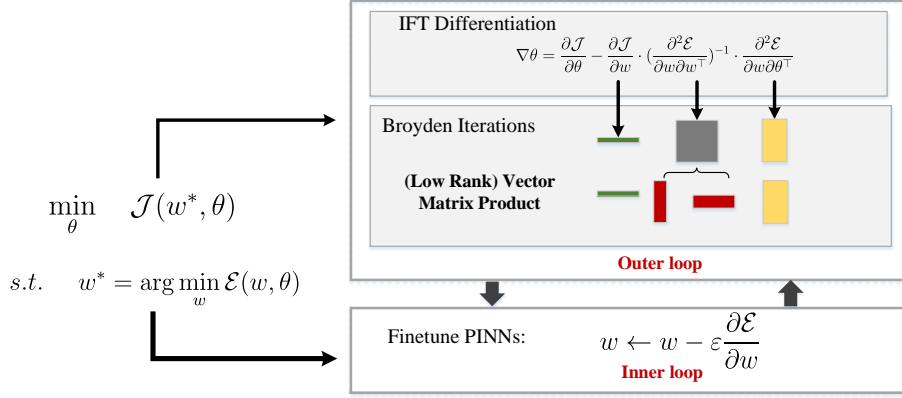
IFT Differentiation

$\nabla\theta = \frac{\partial \mathcal{J}}{\partial \theta} - \frac{\partial \mathcal{J}}{\partial w} \cdot (\frac{\partial^2 \mathcal{E}}{\partial w \partial w^\top})^{-1} \cdot \frac{\partial^2 \mathcal{E}}{\partial w \partial \theta^\top}$

Broyden Iterations

(Low Rank) Vector Matrix Product

Outer loop

$\min_{\theta} \quad \mathcal{J}(w^*, \theta)$

$s.t. \quad w^* = \arg\min_{w} \mathcal{E}(w, \theta)$

Finetune PINNs:

$w \leftarrow w - \varepsilon \frac{\partial \mathcal{E}}{\partial w}$

Inner loop